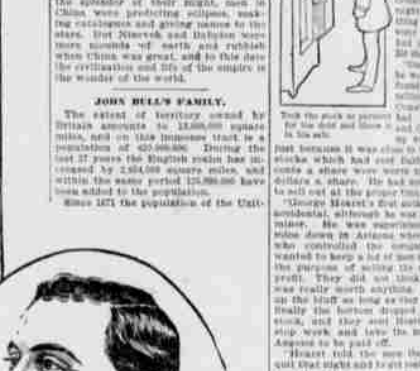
the splendor of their might, men in China were predicting eclipses, making catalogues and giving names to the stars. But Nineveh and Babylon were mounds of earth and rubbish when China was great, and to this date the civilization and life of the empire is the wonder of the world.

JOHN BULL'S FAMILY.

The extent of territory owned by Britain amounts to 13,000,000 square miles, and on this immense tract is a population of 420,000,000. During the last 27 years the English realm has increased by 2,654,000 square miles, and within the same period 125,000,000 have been added to the population.

Since 1871 the population of the Unit-

Took the stock at par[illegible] bay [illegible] and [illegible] it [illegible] in his safe.

Just because it was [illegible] stocks which had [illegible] cents a share were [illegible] dollars a share. He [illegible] to sell out at the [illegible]

"George Hearst's first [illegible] accidental, although he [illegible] miner. He was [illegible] mine down in Arizona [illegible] who controlled the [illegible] wanted to keep a lot of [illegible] the purpose of acting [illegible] profit. They did not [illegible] was really worth anything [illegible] on the bluff as long as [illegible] finally the bottom dropped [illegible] stock, and they sent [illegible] stop work and levy the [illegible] Assessments to be paid off.

"Hearst told the men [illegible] quit that night and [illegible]